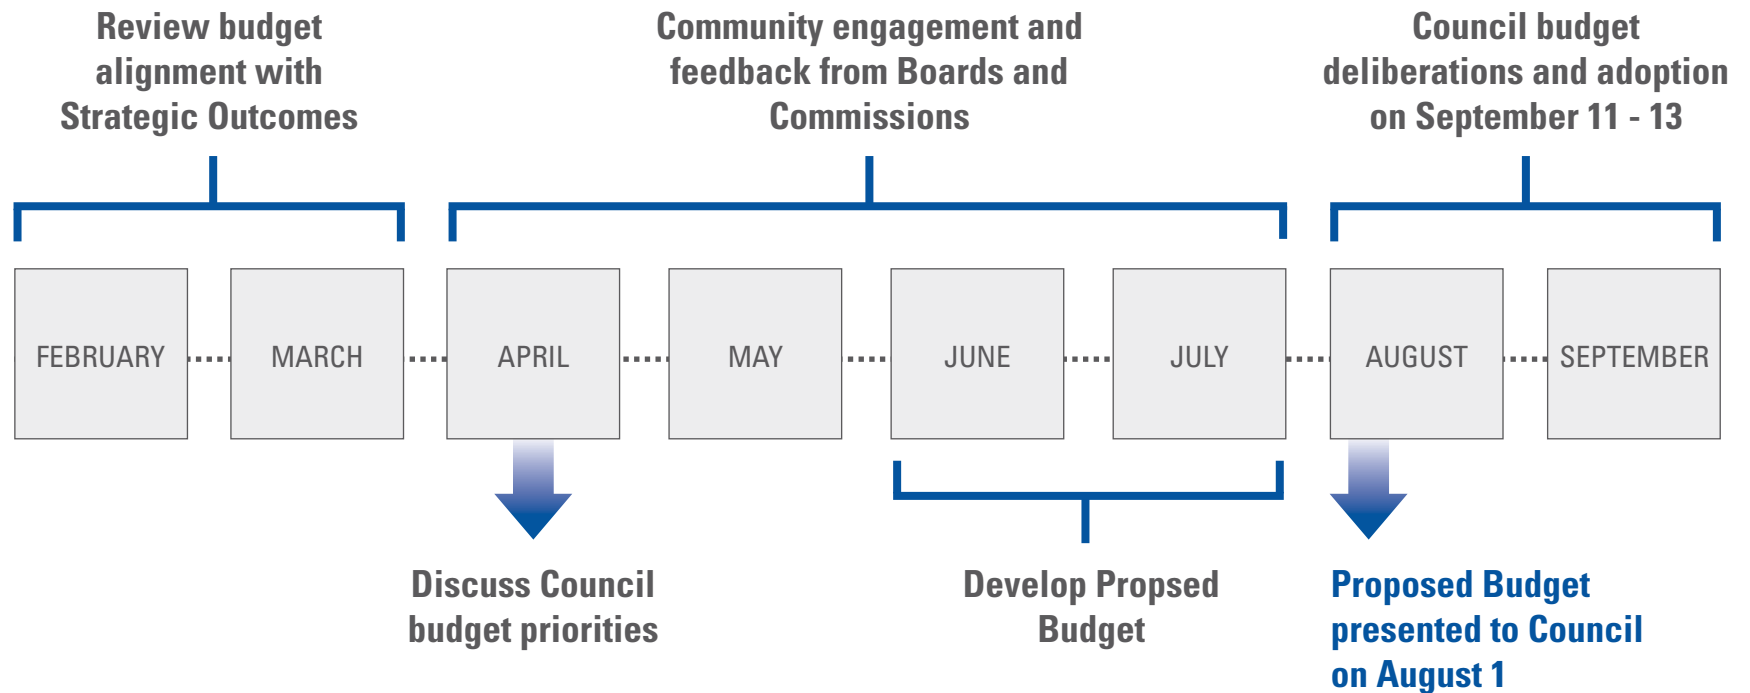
Review budget alignment with Strategic Outcomes

Community engagement and feedback from Boards and Commissions

Council budget deliberations and adoption on September 11 - 13

FEBRUARY

MARCH

APRIL

MAY

JUNE

JULY

AUGUST

SEPTEMBER

Discuss Council budget priorities

Develop Propsed Budget

Proposed Budget presented to Council on August 1